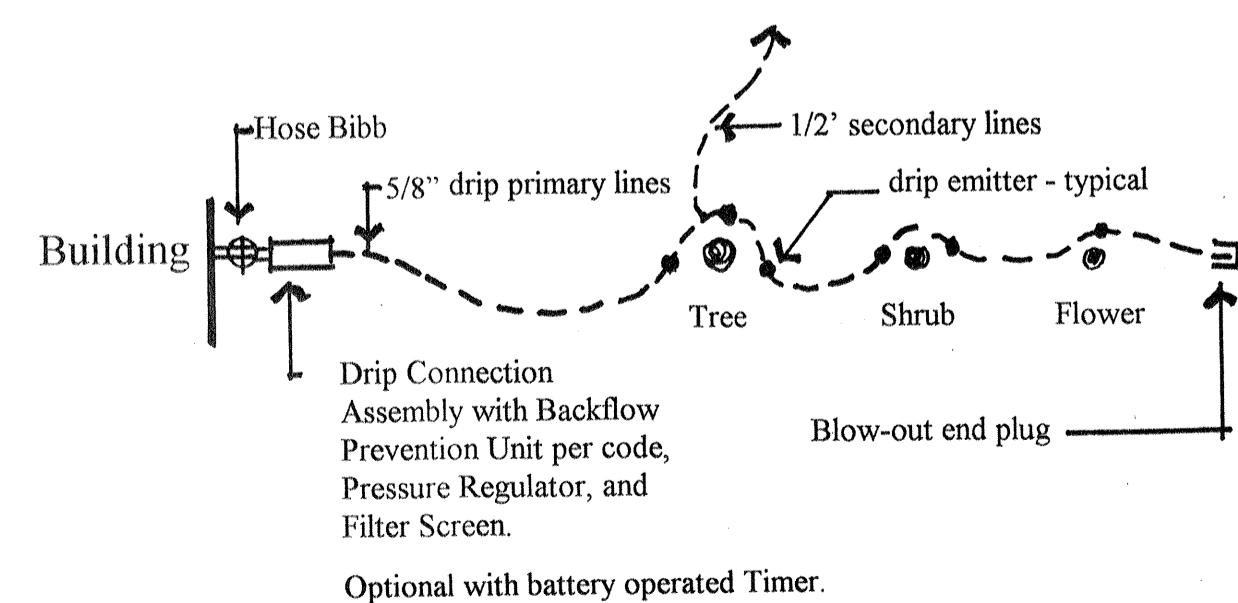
Hose Bibb

1/2' secondary lines

5/8" drip primary lines

drip emitter - typical

Building

Tree

Shrub

Flower

Drip Connection Assembly with Backflow Prevention Unit per code, Pressure Regulator, and Filter Screen.

Blow-out end plug

Optional with battery operated Timer.